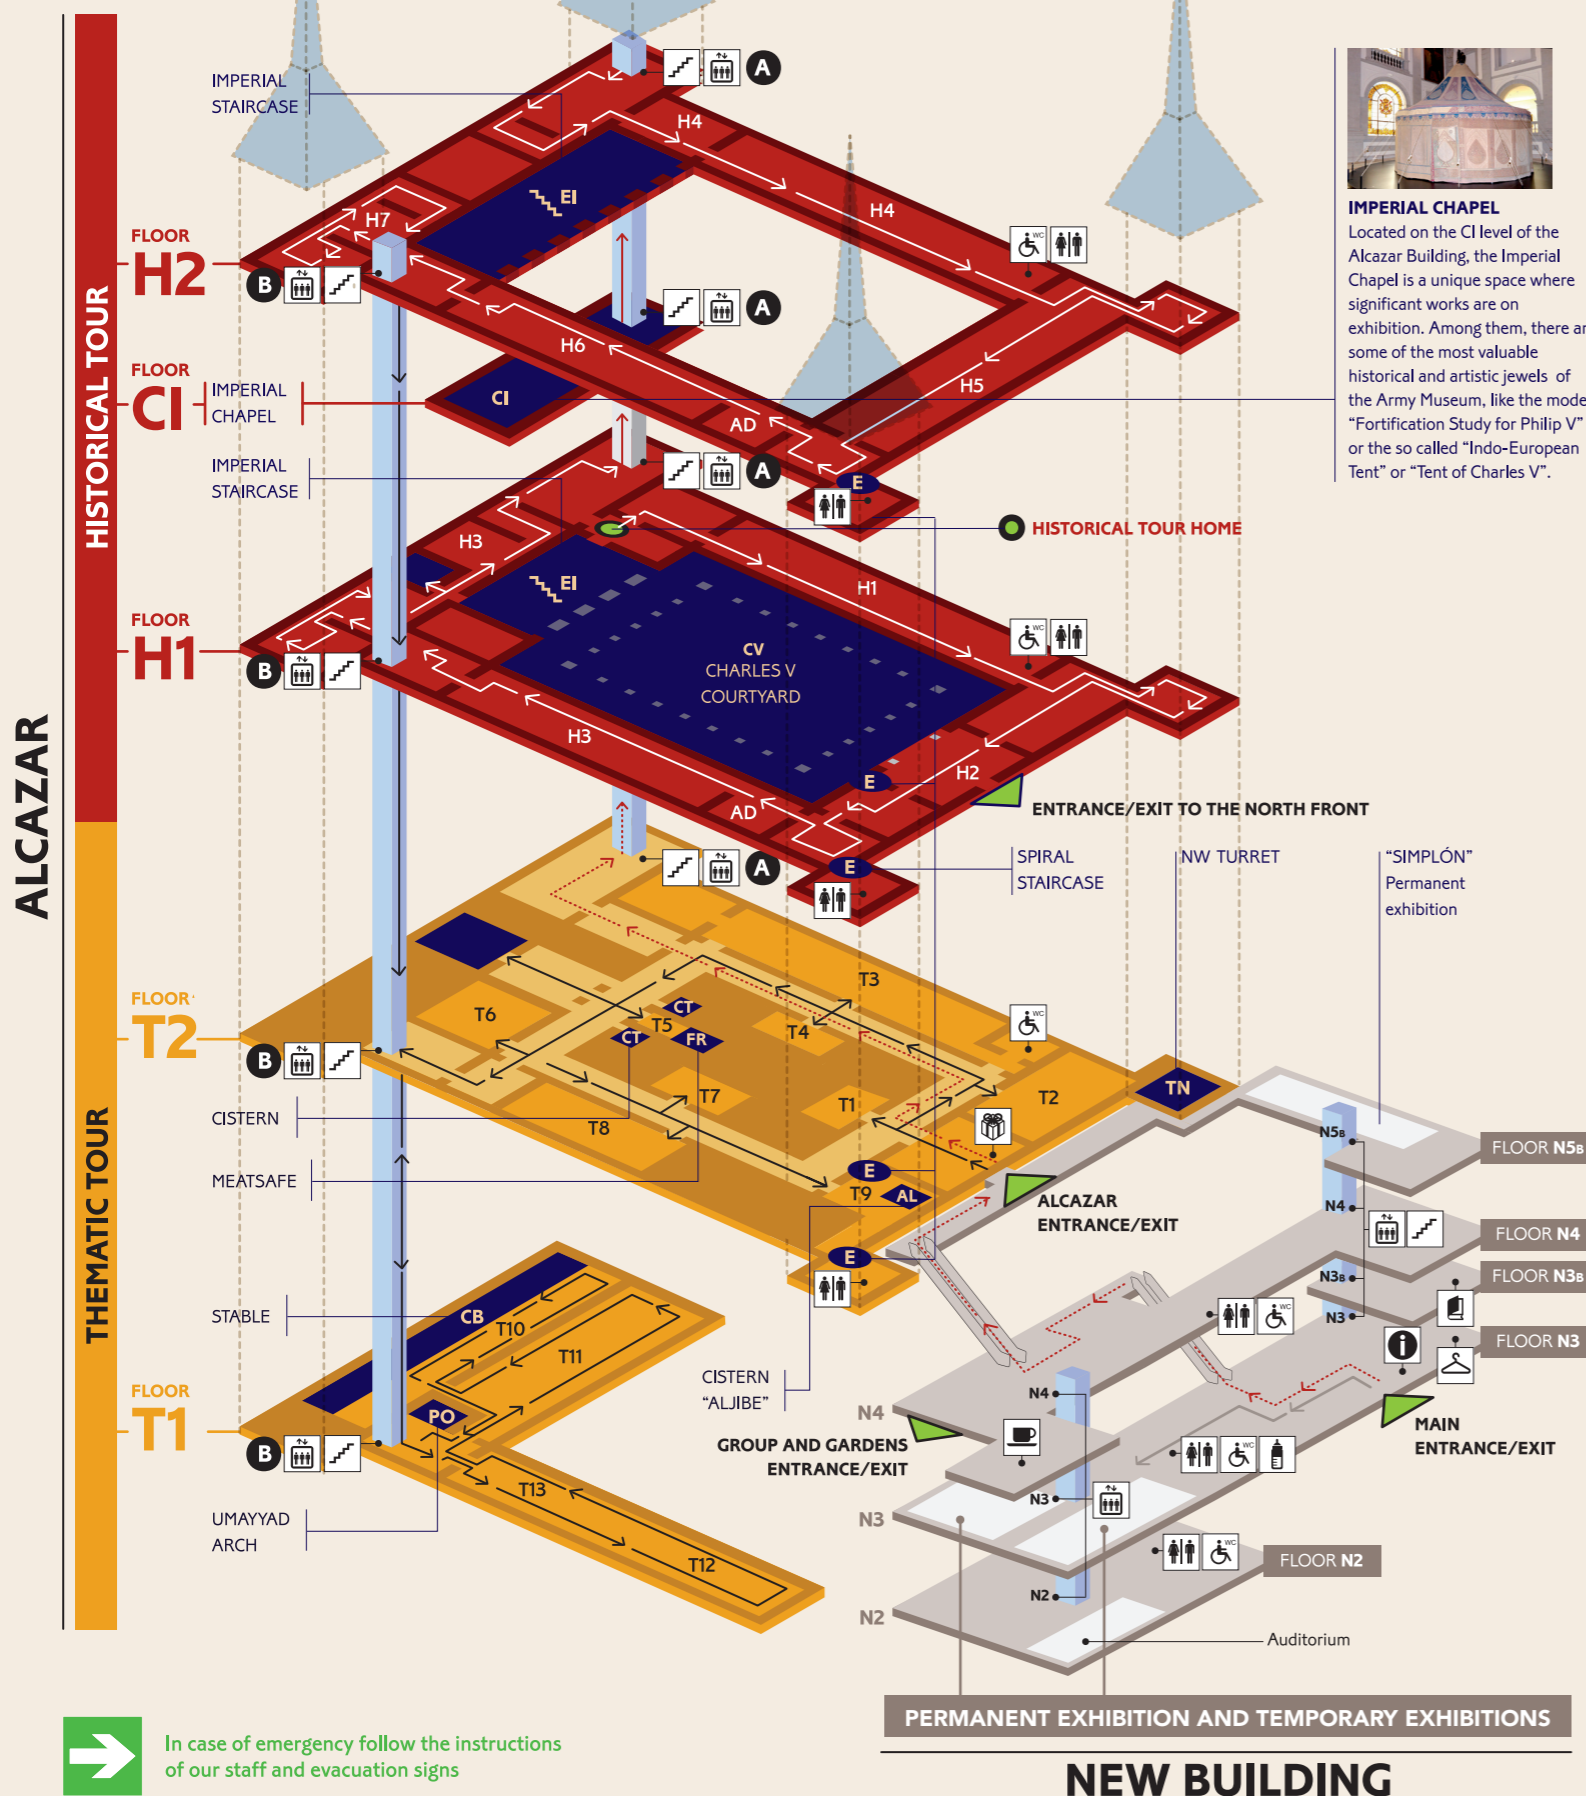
ALCAZAR

HISTORICAL TOUR

THEMATIC TOUR

IMPERIAL STAIRCASE

A

H4

EI

H7

FLOOR H2

B

H4

A

H6

FLOOR CI

IMPERIAL CHAPEL

CI

AD

H5

IMPERIAL STAIRCASE

A

E

HISTORICAL TOUR HOME

H3

EI

H1

FLOOR H1

B

CV CHARLES V COURTYARD

H3

E

H2

AD

ENTRANCE/EXIT TO THE NORTH FRONT

A

E

SPIRAL STAIRCASE

NW TURRET

“SIMPLÓN” Permanent exhibition

T3

T6

CT

T5

T4

CT

FR

FLOOR T2

B

TN

T2

CISTERN

T7

T1

T8

MEATSAFE

E

T9

AL

ALCAZAR ENTRANCE/EXIT

E

STABLE

CB

T10

T11

CISTERN “ALJIBE”

FLOOR T1

PO

B

N4

GROUP AND GARDENS ENTRANCE/EXIT

T13

UMAYYAD ARCH

T12

N3

N2

IMPERIAL CHAPEL
Located on the CI level of the Alcazar Building, the Imperial Chapel is a unique space where significant works are on exhibition. Among them, there ar some of the most valuable historical and artistic jewels of the Army Museum, like the mode “Fortification Study for Philip V” or the so called “Indo-European Tent” or “Tent of Charles V”.

N5B

FLOOR N5B

N4

FLOOR N4

N3B

FLOOR N3B

N3

FLOOR N3

MAIN ENTRANCE/EXIT

N4

N3

N2

FLOOR N2

Auditorium

PERMANENT EXHIBITION AND TEMPORARY EXHIBITIONS

NEW BUILDING

In case of emergency follow the instructions of our staff and evacuation signs